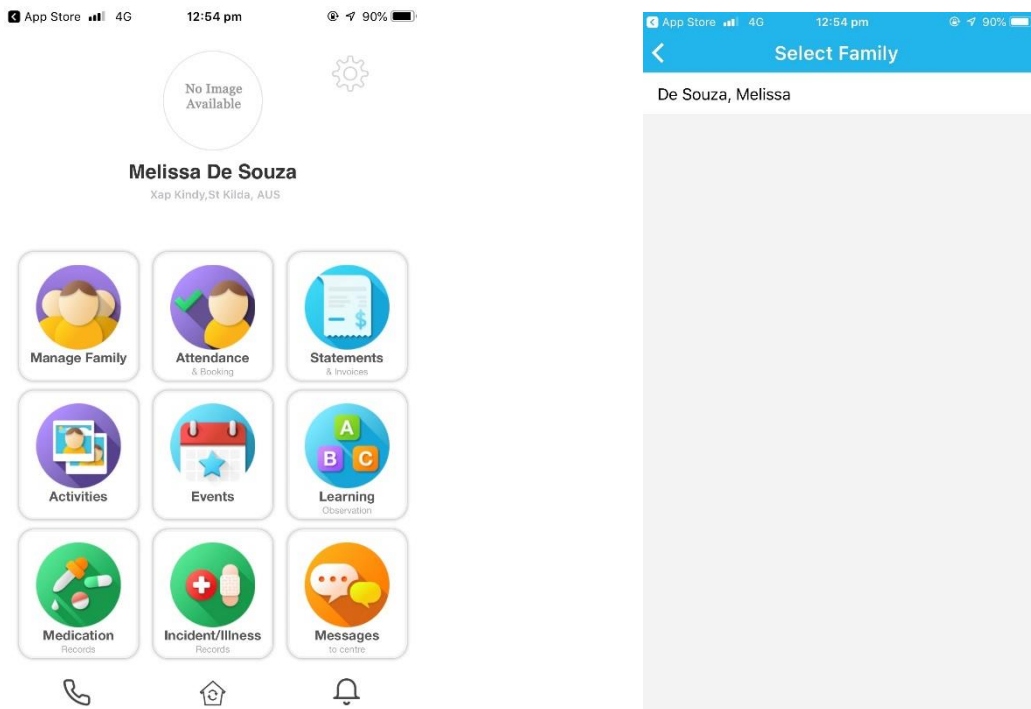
App Store 4G 12:54 pm 90%

No Image Available

Melissa De Souza

Xap Kindy,St Kilda, AUS

A B C

Manage Family

Attendance
& Booking

Statements
& Invoices

Activities

Events

Learning
Observation

Medication
Records

Incident/Illness
Records

Messages
to centre

App Store 4G 12:54 pm 90%

Select Family

De Souza, Melissa